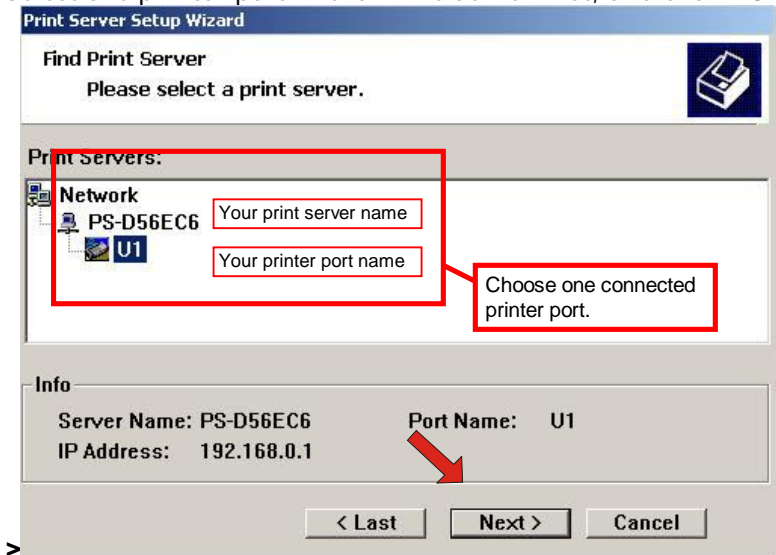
Print Server Setup Wizard

Find Print Server
Please select a print server.

Print Servers:

Network
PS-D56EC6
U1

Your print server name

Your printer port name

Choose one connected printer port.

Info

Server Name: PS-D56EC6
Port Name: U1
IP Address: 192.168.0.1

< Last
Next >
Cancel

>